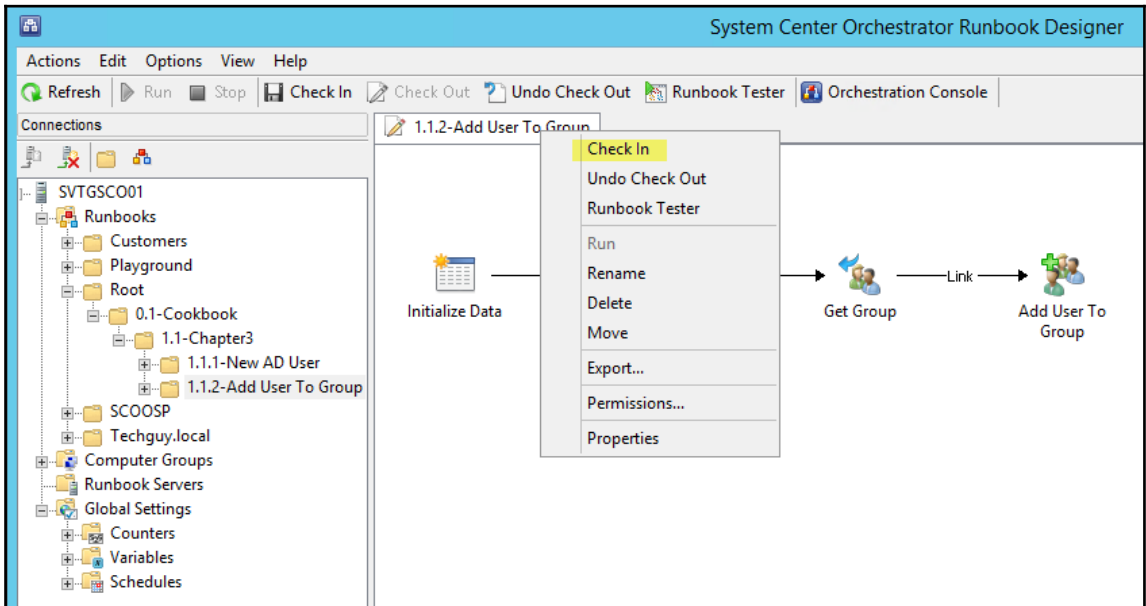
System Center Orchestrator Runbook Designer

Actions Edit Options View Help

Refresh Run Stop Check In Check Out Undo Check Out Runbook Tester Orchestration Console

Connections

SVTGSCO01
Runbooks
Customers
Playground
Root
0.1-Cookbook
1.1-Chapter3
1.1.1-New AD User
1.1.2-Add User To Group
SCOOSP
Techguy.local
Computer Groups
Runbook Servers
Global Settings
Counters
Variables
Schedules

1.1.2-Add User To Group

Check In
Undo Check Out
Runbook Tester
Run
Rename
Delete
Move
Export...
Permissions...
Properties

Initialize Data

Get Group

Link

Add User To Group